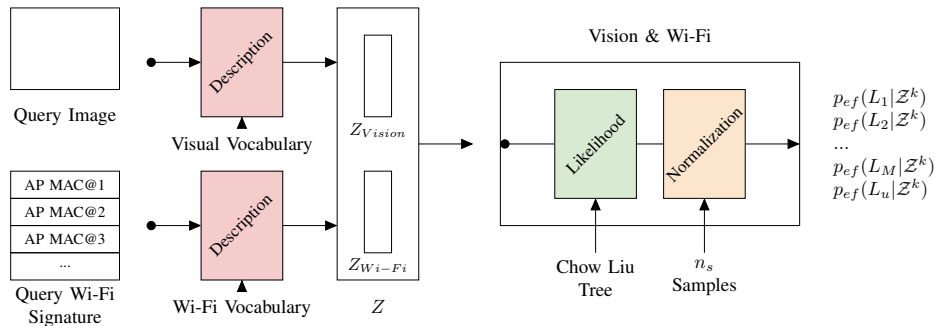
Query Image

Description

Visual Vocabulary

$Z_{Vision}$

AP MAC@1
AP MAC@2
AP MAC@3
...

Query Wi-Fi Signature

Description

Wi-Fi Vocabulary

$Z_{Wi-Fi}$

$Z$

Vision & Wi-Fi

Likelihood

Normalization

Chow Liu Tree

$n_s$ Samples

$p_{ef}(L_1|\mathcal{Z}^k)$
$p_{ef}(L_2|\mathcal{Z}^k)$
...
$p_{ef}(L_M|\mathcal{Z}^k)$
$p_{ef}(L_u|\mathcal{Z}^k)$